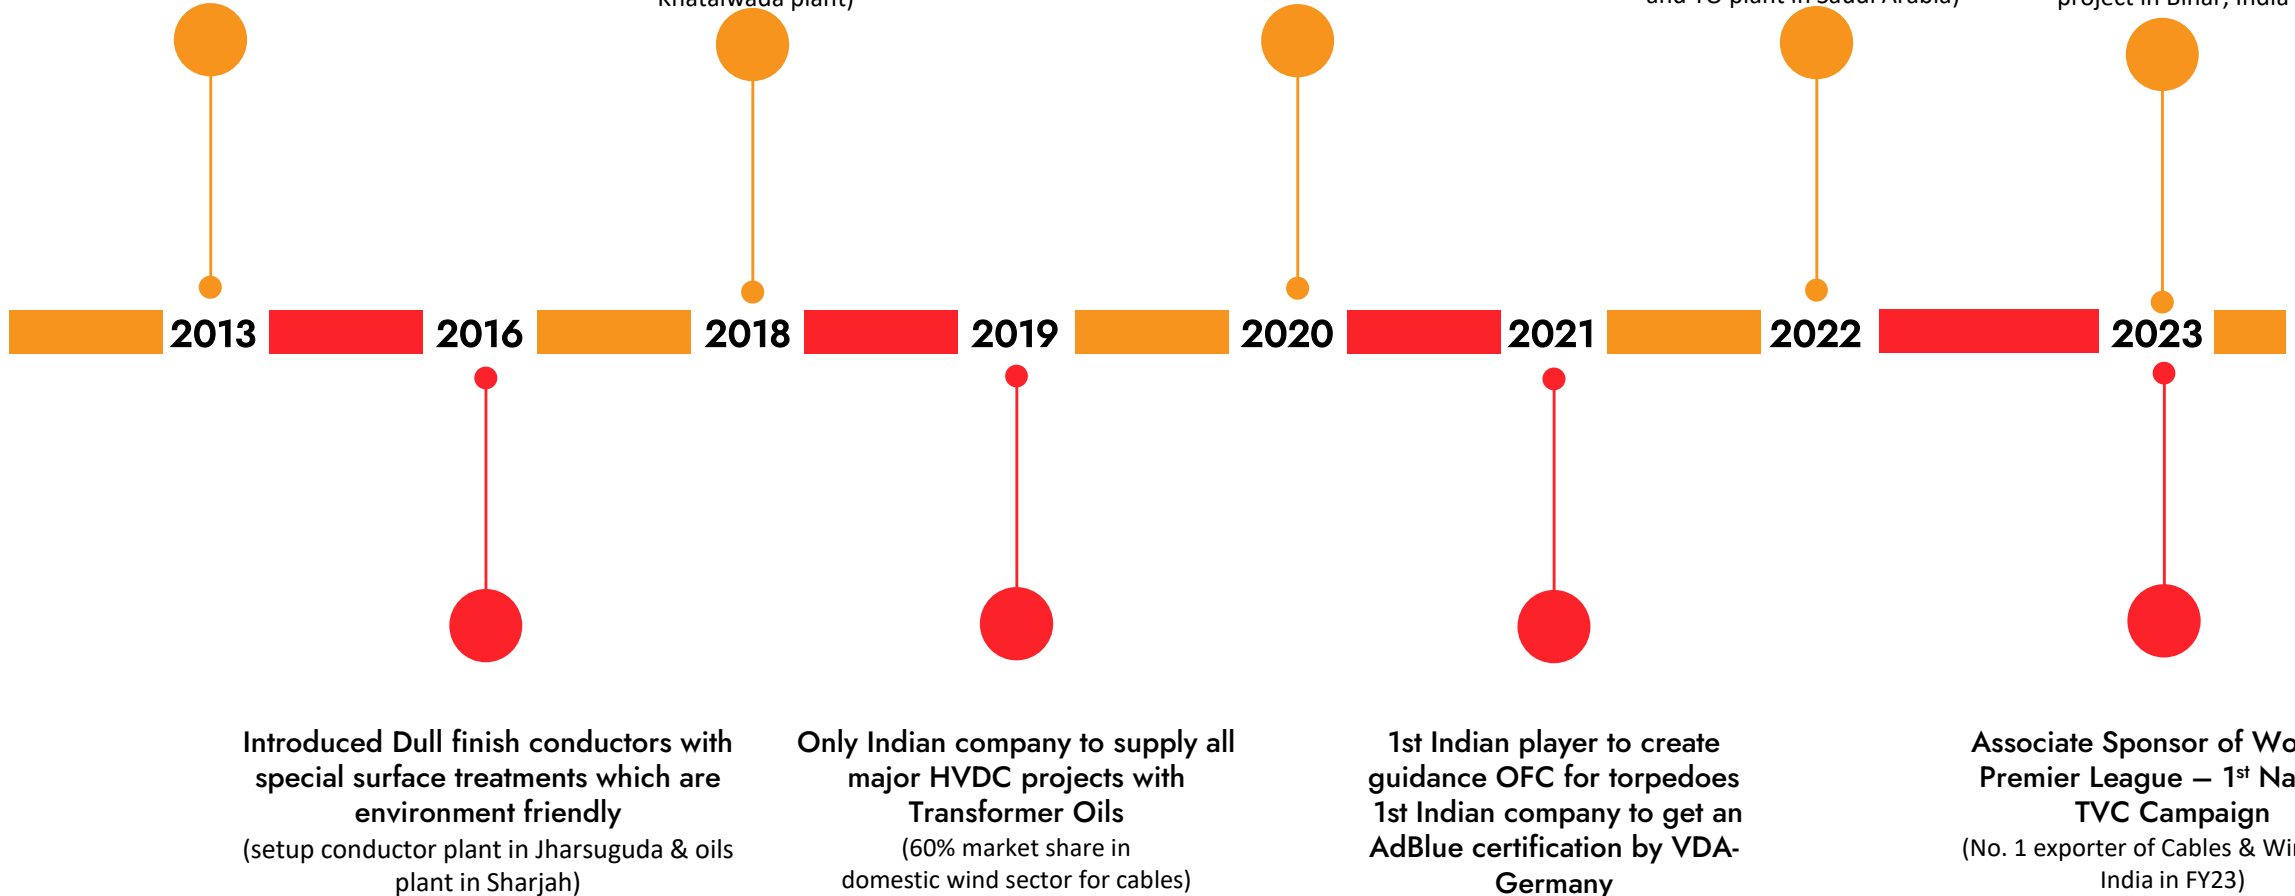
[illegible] plant)

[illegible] plant in Saudi Arabia)

project in Bihar, India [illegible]

2013 2016 2018 2019 2020 2021 2022 2023

Introduced Dull finish conductors with special surface treatments which are environment friendly
(setup conductor plant in Jharsuguda & oils plant in Sharjah)

Only Indian company to supply all major HVDC projects with Transformer Oils
(60% market share in domestic wind sector for cables)

1st Indian player to create guidance OFC for torpedoes
1st Indian company to get an AdBlue certification by VDA-Germany

Associate Sponsor of Wo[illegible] Premier League – 1$^{st}$ Na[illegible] TVC Campaign
(No. 1 exporter of Cables & Wi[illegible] India in FY23)